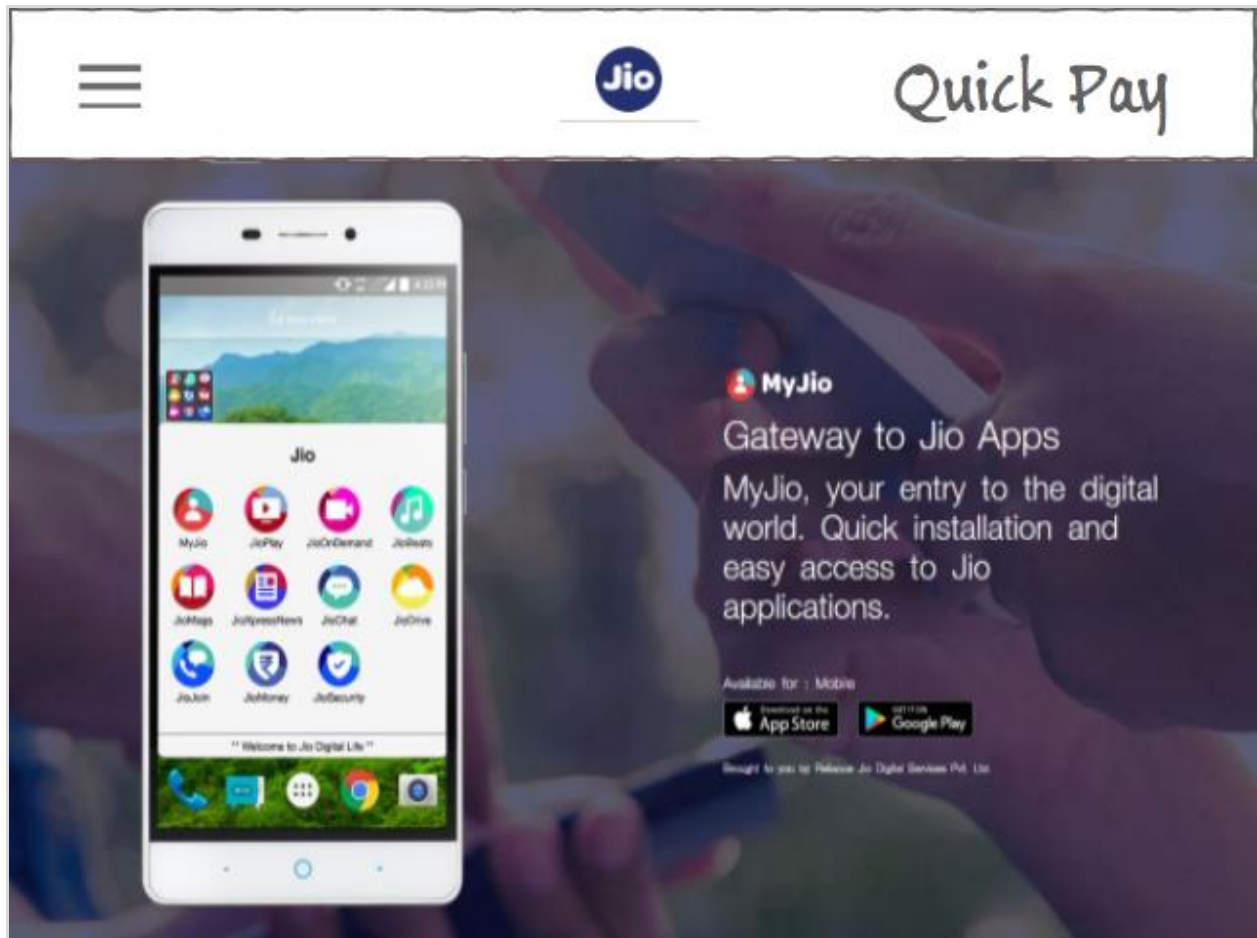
Jio

Quick Pay

Jio

MyJio

JioPlay

JioOnDemand

JioBeats

JioMags

JioXpressNews

JioChat

JioDrive

JioJoin

JioMoney

JioSecurity

" Welcome to Jio Digital Life "

MyJio

Gateway to Jio Apps

MyJio, your entry to the digital world. Quick installation and easy access to Jio applications.

Available for : Mobile

Download on the App Store

GET IT ON Google Play

Brought to you by Reliance Jio Digital Services Pvt. Ltd.